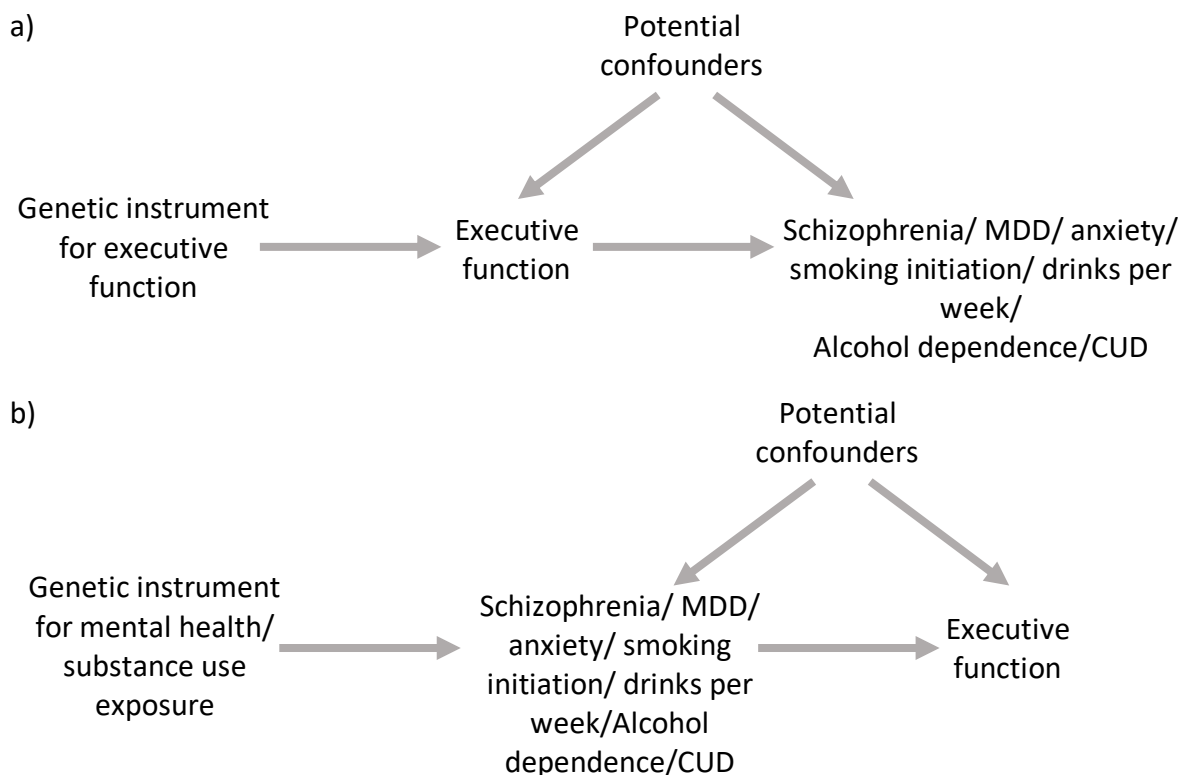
a)

Potential confounders

Genetic instrument for executive function

Executive function

Schizophrenia/ MDD/ anxiety/ smoking initiation/ drinks per week/ Alcohol dependence/CUD

b)

Potential confounders

Genetic instrument for mental health/ substance use exposure

Schizophrenia/ MDD/ anxiety/ smoking initiation/ drinks per week/Alcohol dependence/CUD

Executive function